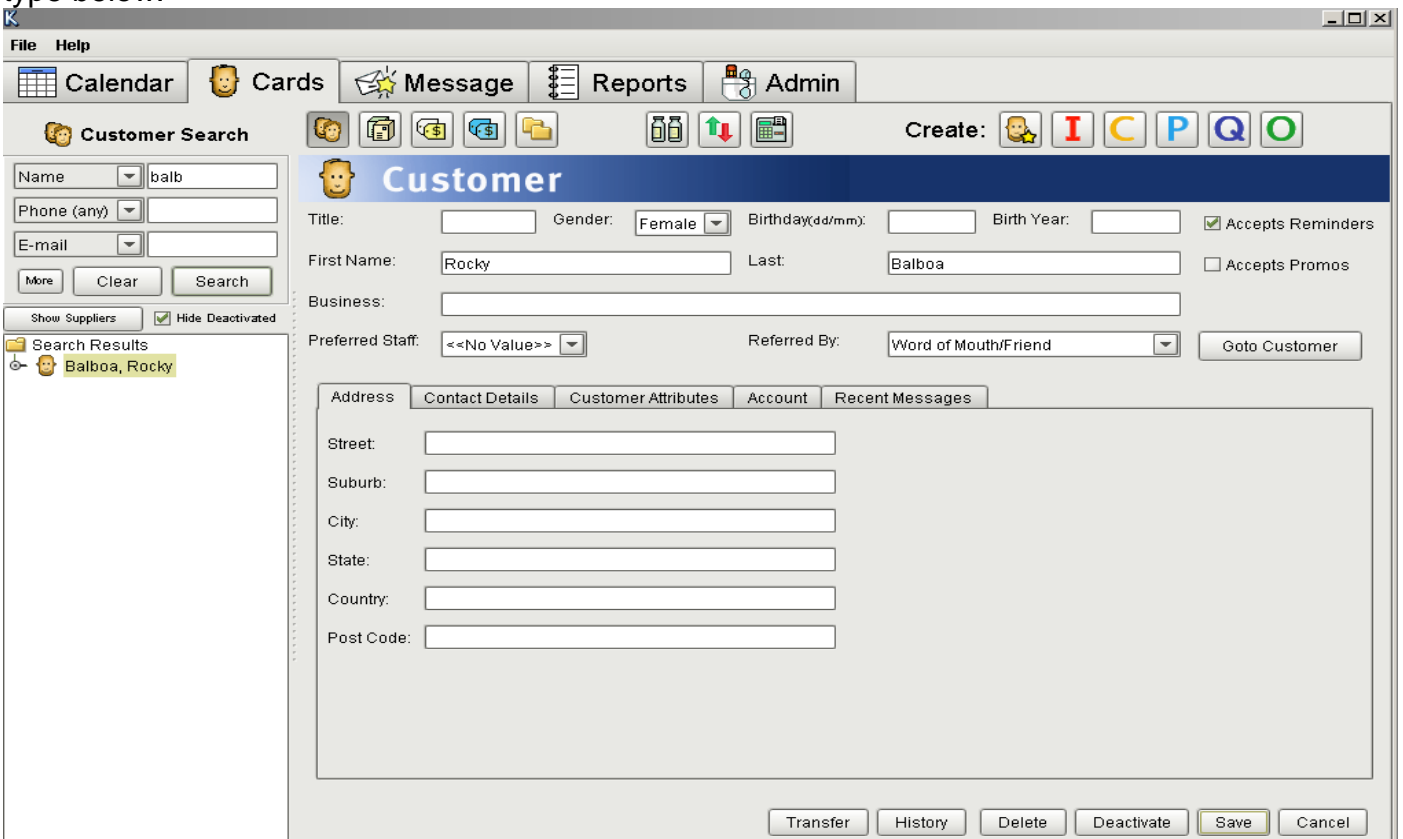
type below.

File Help

Calendar | Cards | Message | Reports | Admin

Customer Search

Name balb
Phone (any)
E-mail
More Clear Search
Show Suppliers Hide Deactivated
Search Results
Balboa, Rocky

Create: I C P Q O

Customer

Title: Gender: Female Birthday(dd/mm): Birth Year: Accepts Reminders
First Name: Rocky Last: Balboa Accepts Promos
Business:
Preferred Staff: <<No Value>> Referred By: Word of Mouth/Friend Goto Customer

Address | Contact Details | Customer Attributes | Account | Recent Messages

Street:
Suburb:
City:
State:
Country:
Post Code:

Transfer History Delete Deactivate Save Cancel